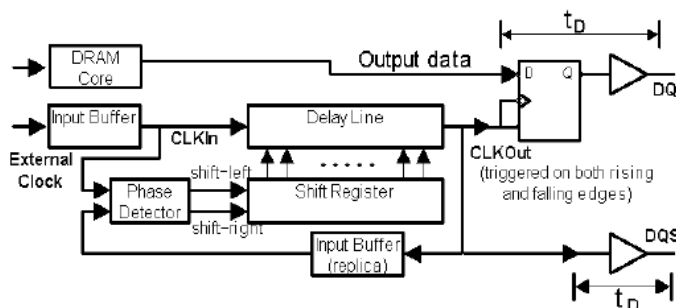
$t_D$

DRAM Core

Output data

D Q

DQ

Input Buffer

CLKIn

Delay Line

External Clock

CLKOut (triggered on both rising and falling edges)

Phase Detector

shift-left

Shift Register

shift-right

Input Buffer (replica)

DQS

$t_D$